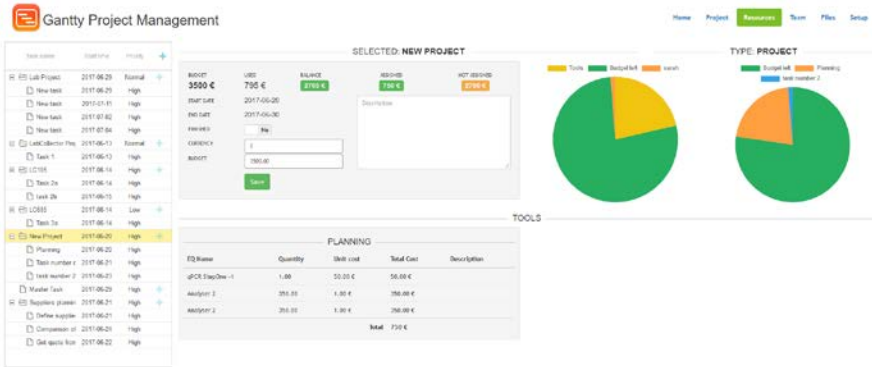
Gantty Project Management

Home Project Resources Team Files Setup

| Task name | Start time | Priority |
|---|---|---|
| Lab Project | 2017-06-29 | Normal |
| New task | 2017-06-29 | High |
| New task | 2017-07-01 | High |
| New task | 2017-07-02 | High |
| New task | 2017-07-04 | High |
| LabCollector Proj | 2017-06-13 | Normal |
| Task 1 | 2017-06-13 | High |
| LC105 | 2017-06-14 | High |
| Task 2a | 2017-06-14 | High |
| task 2b | 2017-06-15 | High |
| LC666 | 2017-06-14 | Low |
| Task 3a | 2017-06-14 | High |
| New Project | 2017-06-20 | High |
| Planning | 2017-06-20 | High |
| Task number 1 | 2017-06-21 | High |
| task number 2 | 2017-06-23 | High |
| Master Task | 2017-06-29 | High |
| Suppliers planni | 2017-06-21 | High |
| Define supplie | 2017-06-21 | High |
| Comparision of | 2017-06-24 | High |
| Get quote from | 2017-06-22 | High |

SELECTED: NEW PROJECT

BUDGET 3500 € USED 795 € BALANCE 2705 € ASSIGNED 795 € NOT ASSIGNED 2705 €

START DATE 2017-06-20
END DATE 2017-06-30
FINISHED No
CURRENCY €
BUDGET 3500.00
Save

Description

TYPE: PROJECT

Tools Budget left Search

Budget left Planning task number 2

TOOLS

PLANNING

| EQ Name | Quantity | Unit cost | Total Cost | Description |
|---|---|---|---|---|
| qPCR StepOne +1 | 1.00 | 50.00 € | 50.00 € | |
| Analyzer 2 | 350.00 | 1.00 € | 350.00 € | |
| Analyzer 2 | 350.00 | 1.00 € | 350.00 € | |
| | | Total | 750 € | |